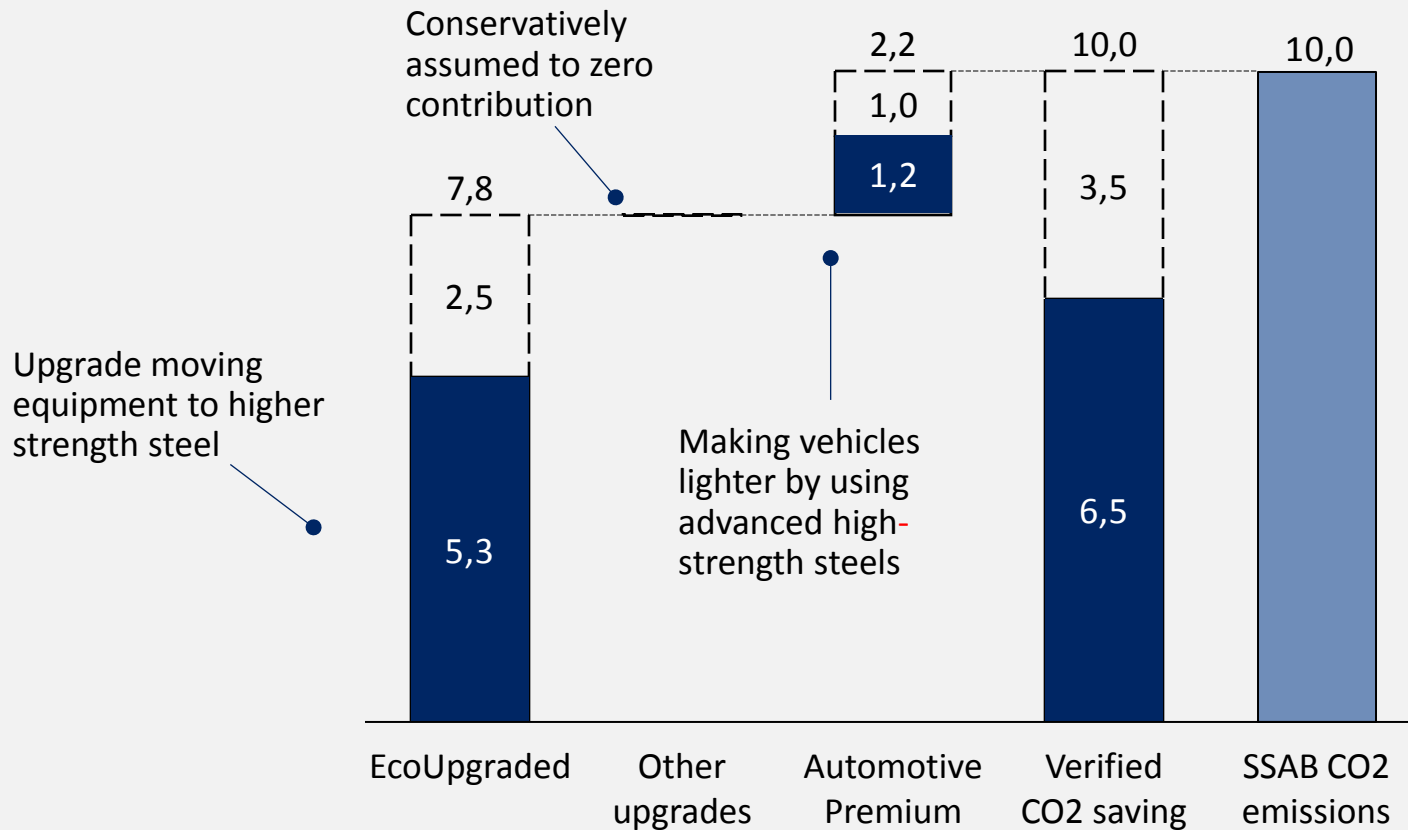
Conservatively assumed to zero contribution

2,2

10,0

10,0

1,0

1,2

7,8

3,5

2,5

Upgrade moving equipment to higher strength steel

Making vehicles lighter by using advanced high-strength steels

5,3

6,5

EcoUpgraded

Other upgrades

Automotive Premium

Verified CO2 saving

SSAB CO2 emissions